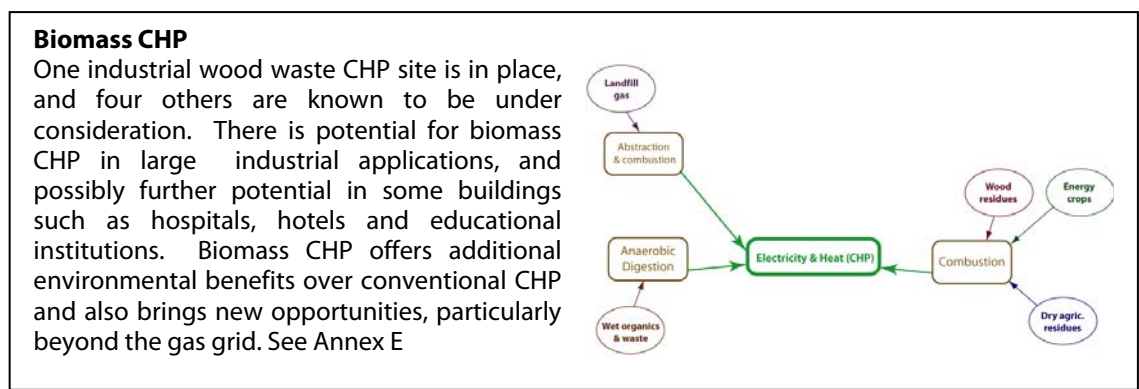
**Biomass CHP**

One industrial wood waste CHP site is in place, and four others are known to be under consideration. There is potential for biomass CHP in large industrial applications, and possibly further potential in some buildings such as hospitals, hotels and educational institutions. Biomass CHP offers additional environmental benefits over conventional CHP and also brings new opportunities, particularly beyond the gas grid. See Annex E

Landfill gas

Abstraction & combustion

Wood residues

Energy crops

Anaerobic Digestion

Electricity & Heat (CHP)

Combustion

Wet organics & waste

Dry agric. residues